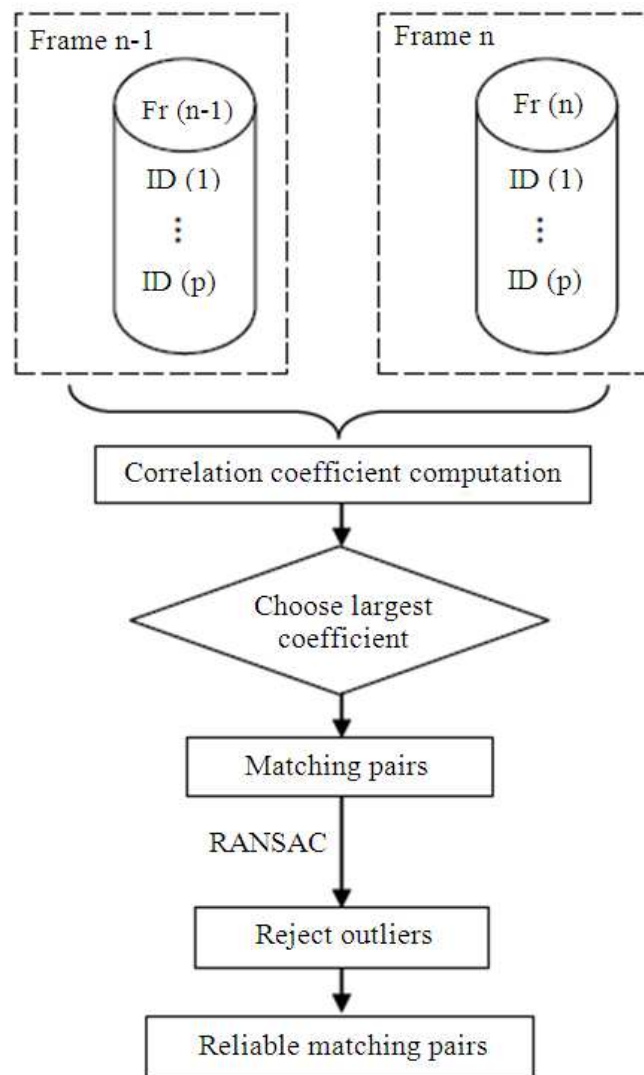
Frame n-1

Fr (n-1)

ID (1)

⋮

ID (p)

Frame n

Fr (n)

ID (1)

⋮

ID (p)

Correlation coefficient computation

Choose largest coefficient

Matching pairs

RANSAC

Reject outliers

Reliable matching pairs